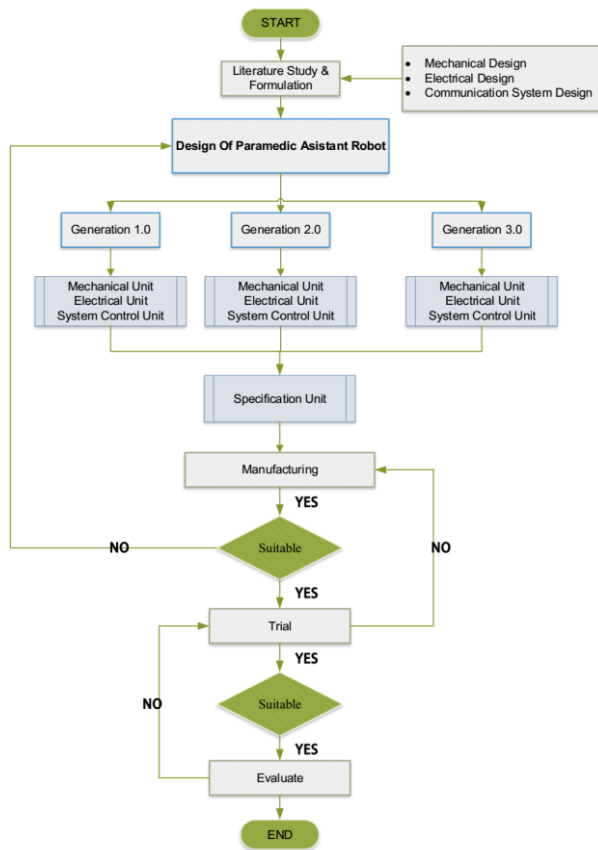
START

Literature Study & Formulation

- Mechanical Design
- Electrical Design
- Communication System Design

Design Of Paramedic Asistant Robot

Generation 1.0

Generation 2.0

Generation 3.0

Mechanical Unit
Electrical Unit
System Control Unit

Mechanical Unit
Electrical Unit
System Control Unit

Mechanical Unit
Electrical Unit
System Control Unit

Specification Unit

Manufacturing

YES

NO

Suitable

NO

YES

Trial

YES

NO

Suitable

YES

Evaluate

END